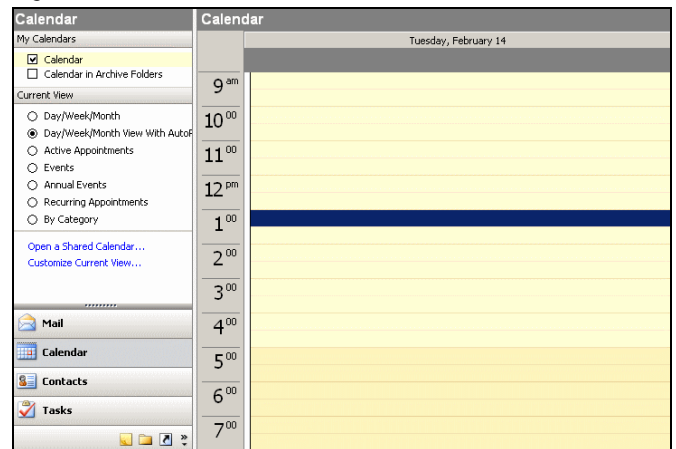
Calendar
My Calendars
☑ Calendar
☐ Calendar in Archive Folders
Current View
○ Day/Week/Month
◉ Day/Week/Month View With AutoP
○ Active Appointments
○ Events
○ Annual Events
○ Recurring Appointments
○ By Category
Open a Shared Calendar...
Customize Current View...
Mail
Calendar
Contacts
Tasks

Calendar
Tuesday, February 14
$9^{am}$
$10^{00}$
$11^{00}$
$12^{pm}$
$1^{00}$
$2^{00}$
$3^{00}$
$4^{00}$
$5^{00}$
$6^{00}$
$7^{00}$